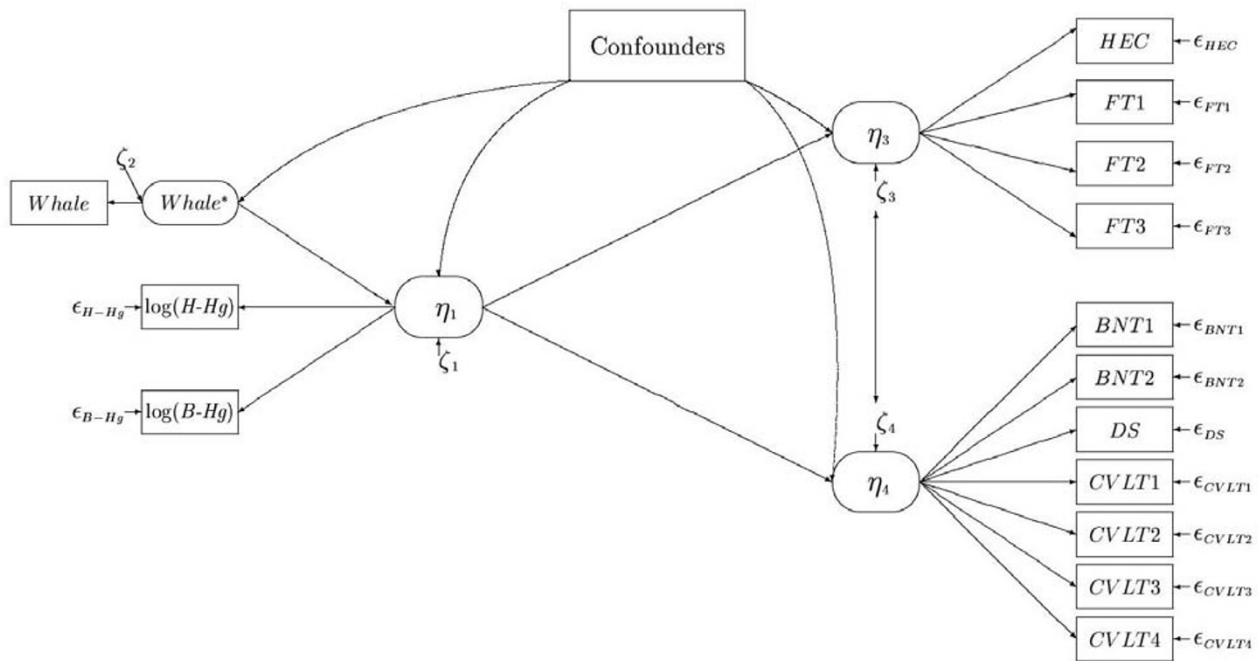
Confounders

$HEC$ $\epsilon_{HEC}$

$FT1$ $\epsilon_{FT1}$

$FT2$ $\epsilon_{FT2}$

$FT3$ $\epsilon_{FT3}$

$\eta_3$

$\zeta_3$

$\zeta_2$

$Whale$

$Whale^*$

$\epsilon_{H-Hg}$ $\log(H\text{-}Hg)$

$\eta_1$

$\zeta_1$

$\epsilon_{B-Hg}$ $\log(B\text{-}Hg)$

$BNT1$ $\epsilon_{BNT1}$

$BNT2$ $\epsilon_{BNT2}$

$\zeta_4$

$DS$ $\epsilon_{DS}$

$\eta_4$

$CVLT1$ $\epsilon_{CVLT1}$

$CVLT2$ $\epsilon_{CVLT2}$

$CVLT3$ $\epsilon_{CVLT3}$

$CVLT4$ $\epsilon_{CVLT4}$